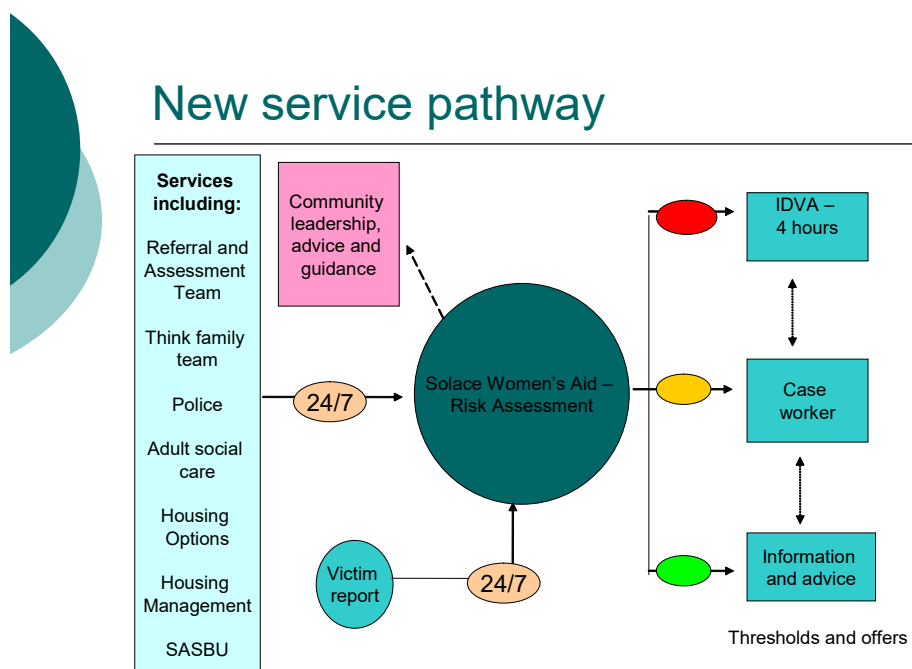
New service pathway

Services including:

Referral and Assessment Team

Think family team

Police

Adult social care

Housing Options

Housing Management

SASBU

Community leadership, advice and guidance

24/7

Solace Women's Aid – Risk Assessment

Victim report

24/7

IDVA – 4 hours

Case worker

Information and advice

Thresholds and offers